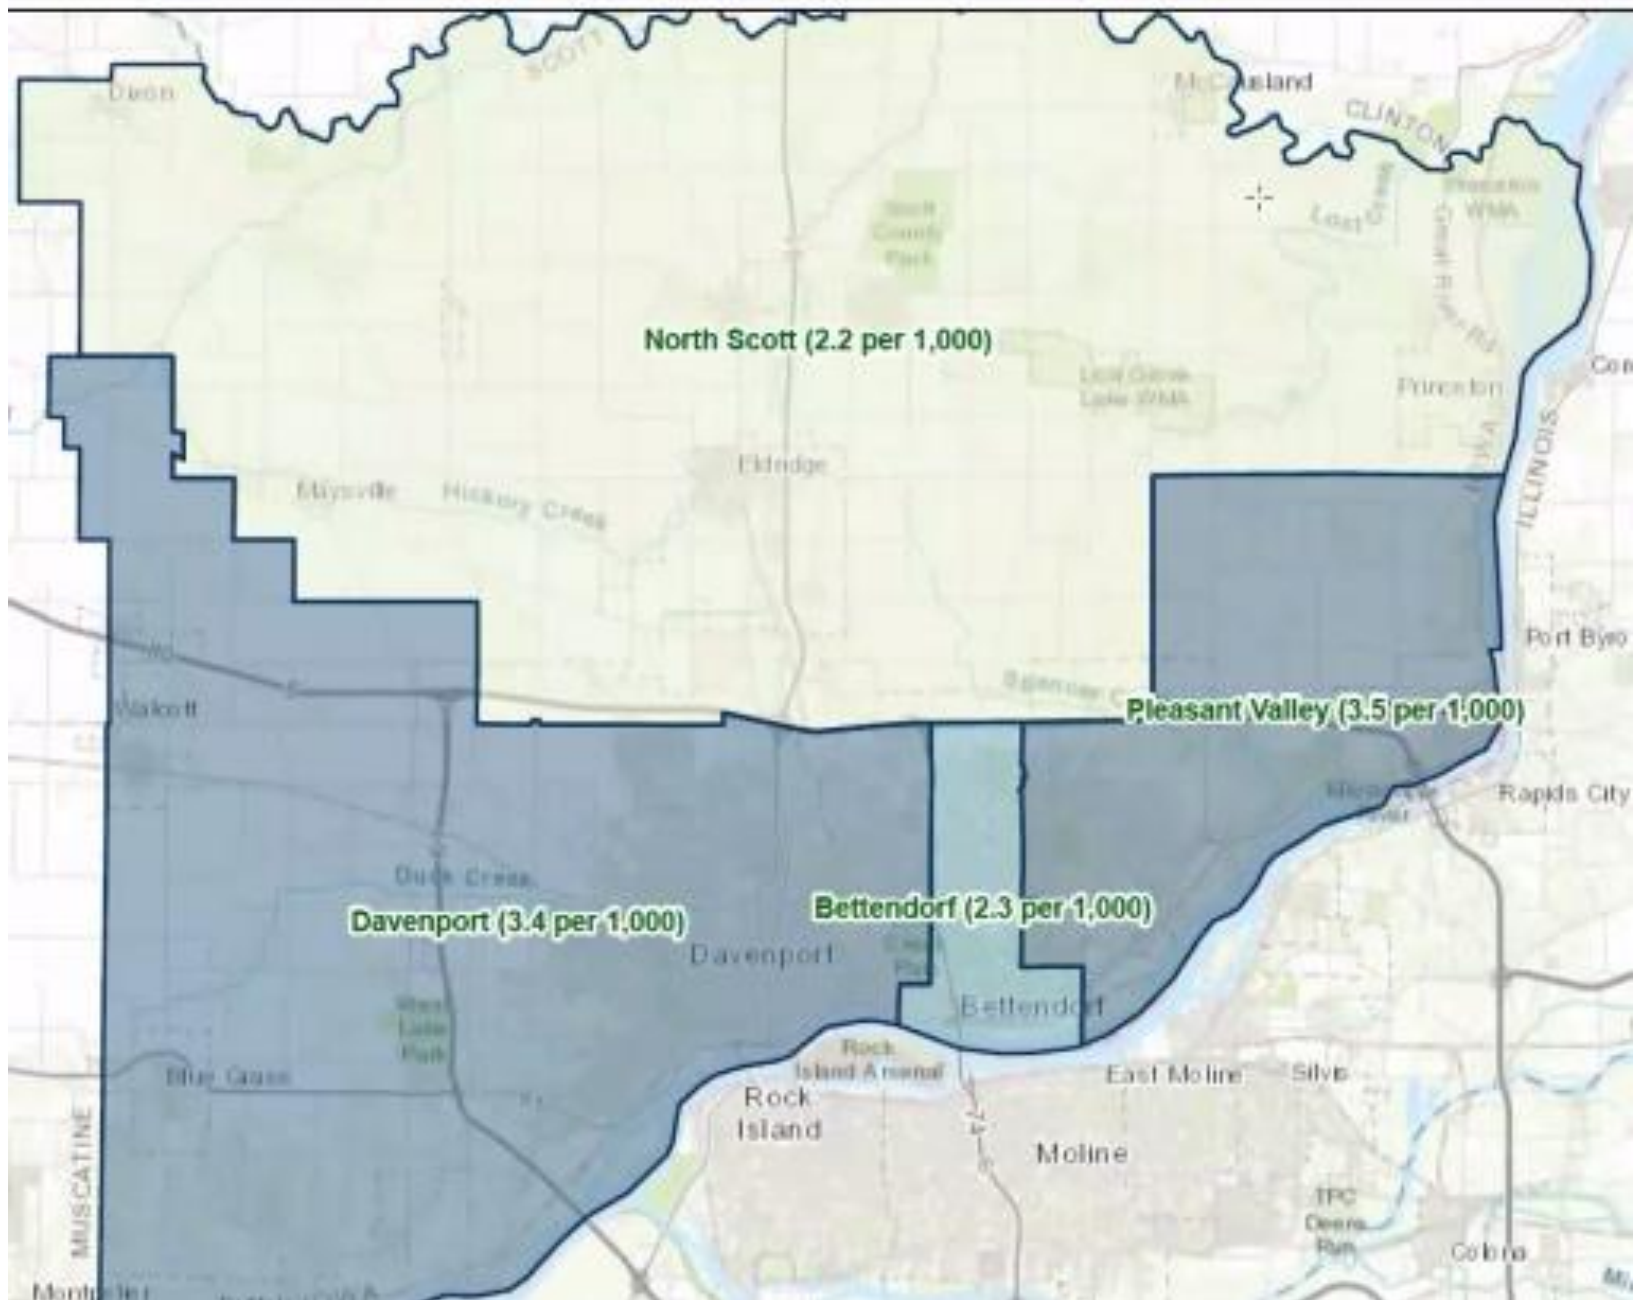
SCOTT

Dixon

McCausland

CLINTON

Scott County Park

Lost Grove

Princeton WMA

North Scott (2.2 per 1,000)

Lost Grove Lake WMA

Princeton

Eldridge

Maysville

Hickory Creek

ILLINOIS

Port Byro

Walcott

Pleasant Valley (3.5 per 1,000)

Rapids City

Duck Creek

Davenport (3.4 per 1,000)

Bettendorf (2.3 per 1,000)

Davenport

Bettendorf

Rock Island Arsenal

Blue Grass

Rock Island

East Moline

Silvis

Moline

MUSCATINE

TPC Deere Run

Colona

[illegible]